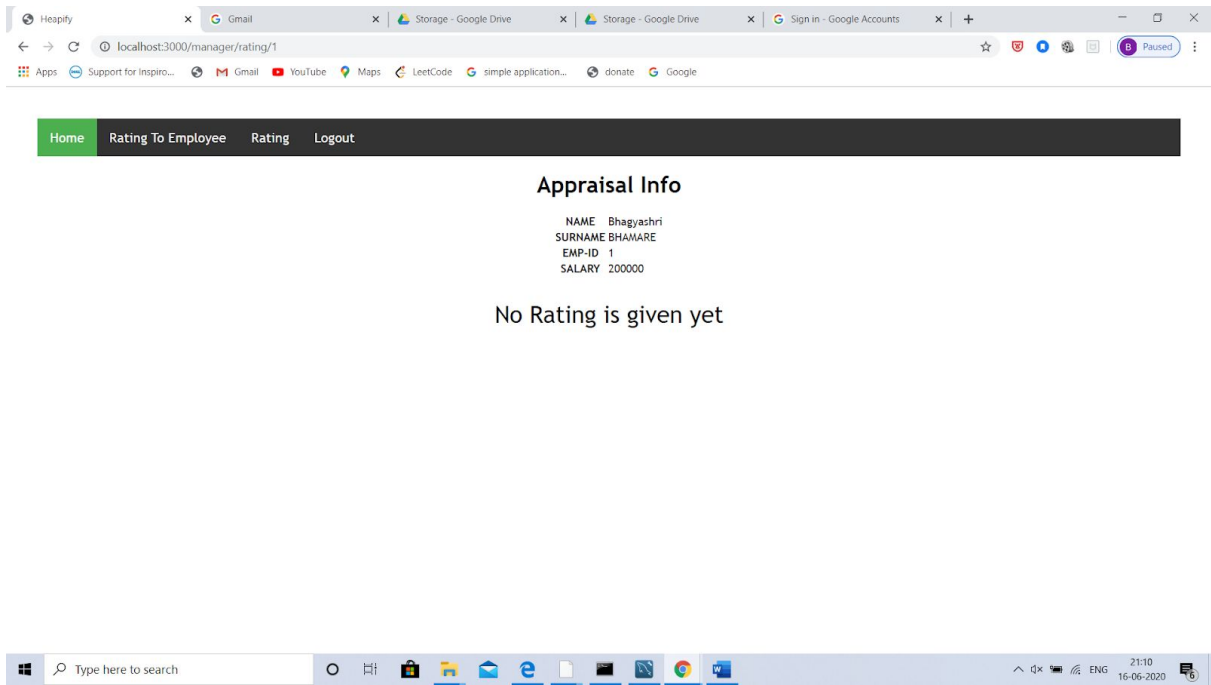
Heapify × Gmail × Storage - Google Drive × Storage - Google Drive × Sign in - Google Accounts × +

localhost:3000/manager/rating/1

B Paused

Apps Support for Inspiro... Gmail YouTube Maps LeetCode simple application... donate Google

Home Rating To Employee Rating Logout

Appraisal Info

| | |
|---|---|
| NAME | Bhagyashri |
| SURNAME | BHAMARE |
| EMP-ID | 1 |
| SALARY | 200000 |

No Rating is given yet

Type here to search

ENG 21:10 16-06-2020 6